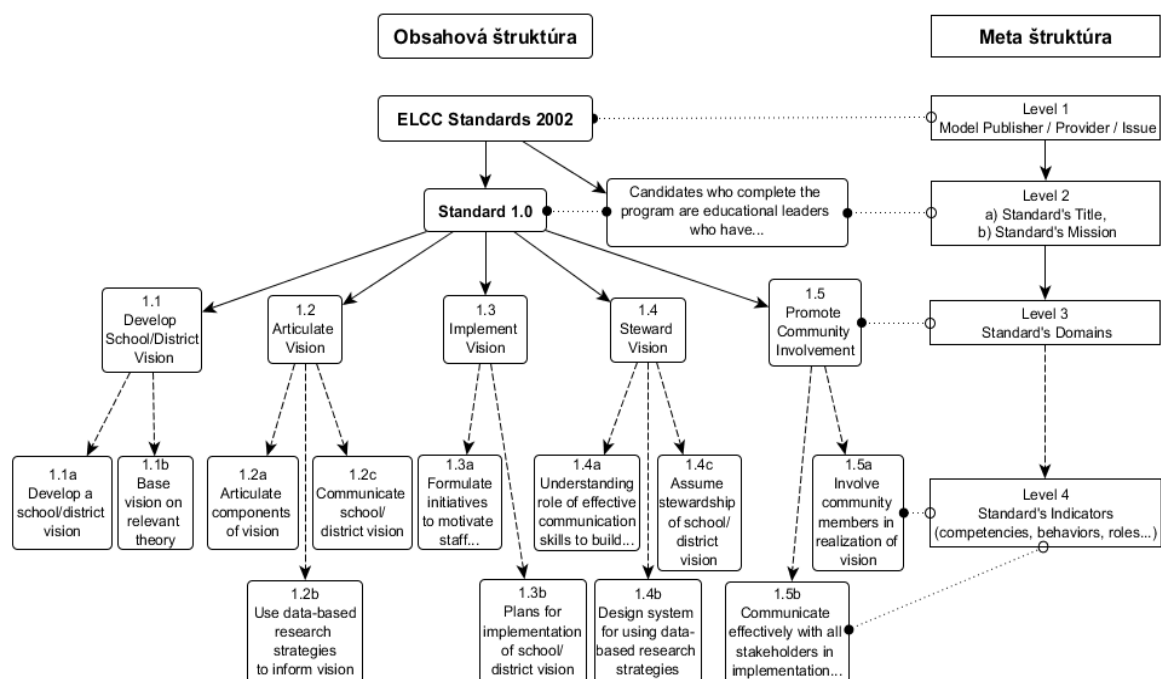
Obsahová štruktúra

Meta štruktúra

ELCC Standards 2002

Level 1
Model Publisher / Provider / Issue

Standard 1.0

Candidates who complete the program are educational leaders who have...

Level 2
a) Standard's Title,
b) Standard's Mission

1.1
Develop School/District Vision

1.2
Articulate Vision

1.3
Implement Vision

1.4
Steward Vision

1.5
Promote Community Involvement

Level 3
Standard's Domains

1.1a
Develop a school/district vision

1.1b
Base vision on relevant theory

1.2a
Articulate components of vision

1.2c
Communicate school/ district vision

1.3a
Formulate initiatives to motivate staff...

1.4a
Understanding role of effective communication skills to build...

1.4c
Assume stewardship of school/ district vision

1.5a
Involve community members in realization of vision

Level 4
Standard's Indicators
(competencies, behaviors, roles...)

1.2b
Use data-based research strategies to inform vision

1.3b
Plans for implementation of school/ district vision

1.4b
Design system for using data-based research strategies

1.5b
Communicate effectively with all stakeholders in implementation...